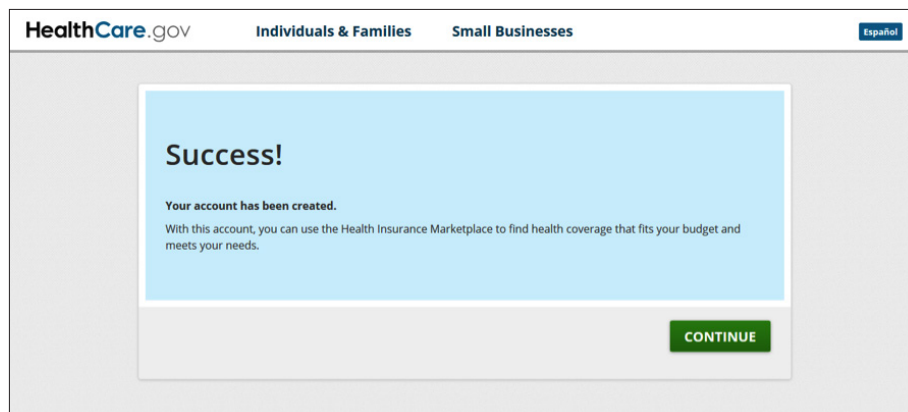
HealthCare.gov Individuals & Families Small Businesses Español

Success!

Your account has been created.

With this account, you can use the Health Insurance Marketplace to find health coverage that fits your budget and meets your needs.

CONTINUE